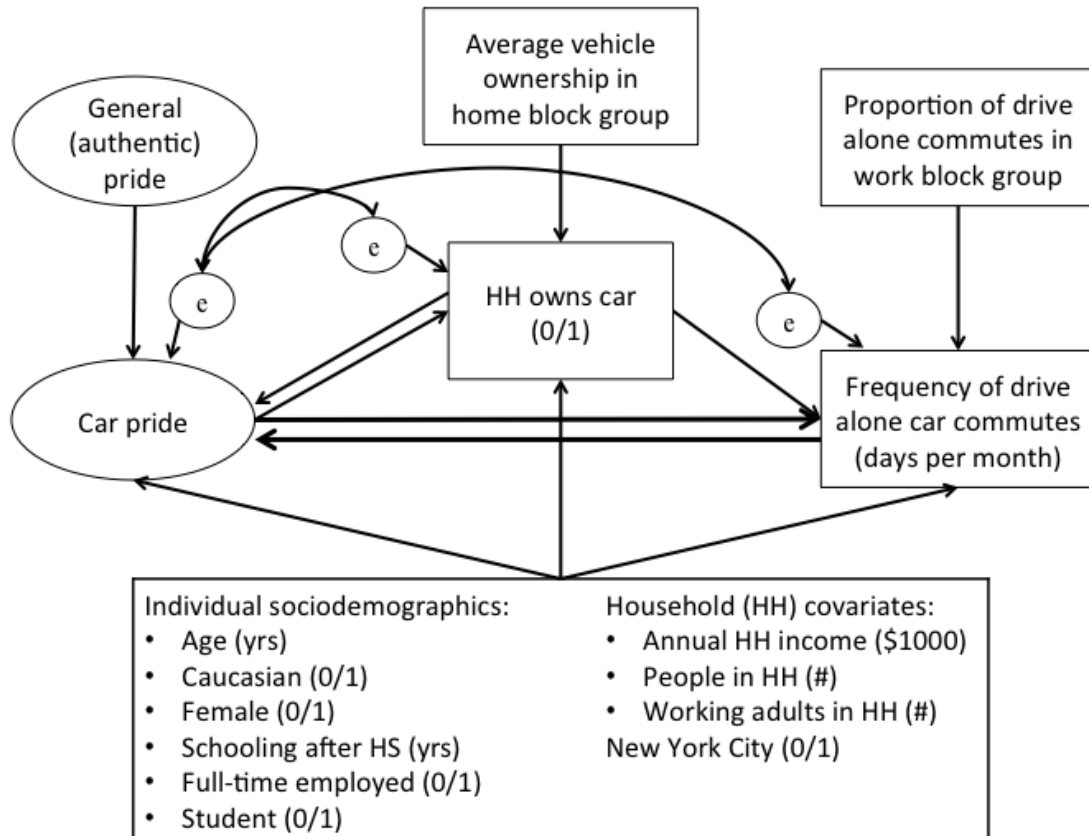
General (authentic) pride

Average vehicle ownership in home block group

Proportion of drive alone commutes in work block group

e

e

e

HH owns car (0/1)

Car pride

Frequency of drive alone car commutes (days per month)

Individual sociodemographics:
- Age (yrs)
- Caucasian (0/1)
- Female (0/1)
- Schooling after HS (yrs)
- Full-time employed (0/1)
- Student (0/1)

Household (HH) covariates:
- Annual HH income ($1000)
- People in HH (#)
- Working adults in HH (#)

New York City (0/1)